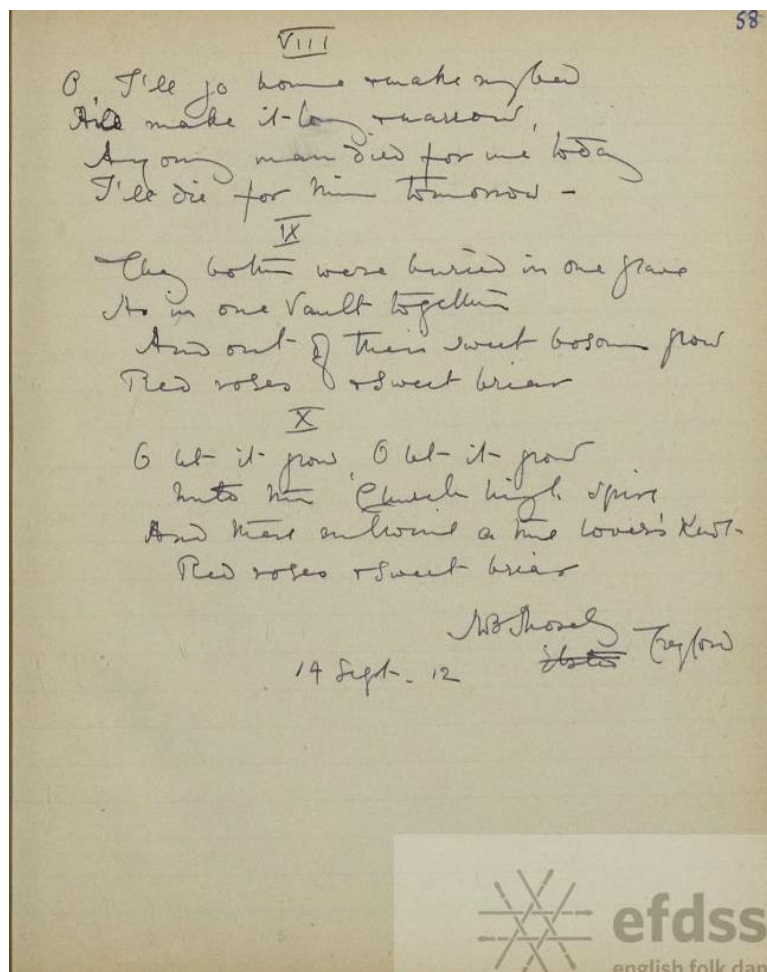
58

VIII

O, I'll go home & make my bed
And make it long & narrow,
A young man died for me today
I'll die for him tomorrow -

IX

They both were buried in one grave
As in one Vault together
And out of their sweet bosom grow
Red roses & Sweet briar

X

O let it grow, O let it grow
Into the Church high spire
And there entwine a true lover's knot -
Red roses & Sweet briar

W B Thorsby ~~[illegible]~~ Treyford
14 Sept - 12

efdss
english folk dan